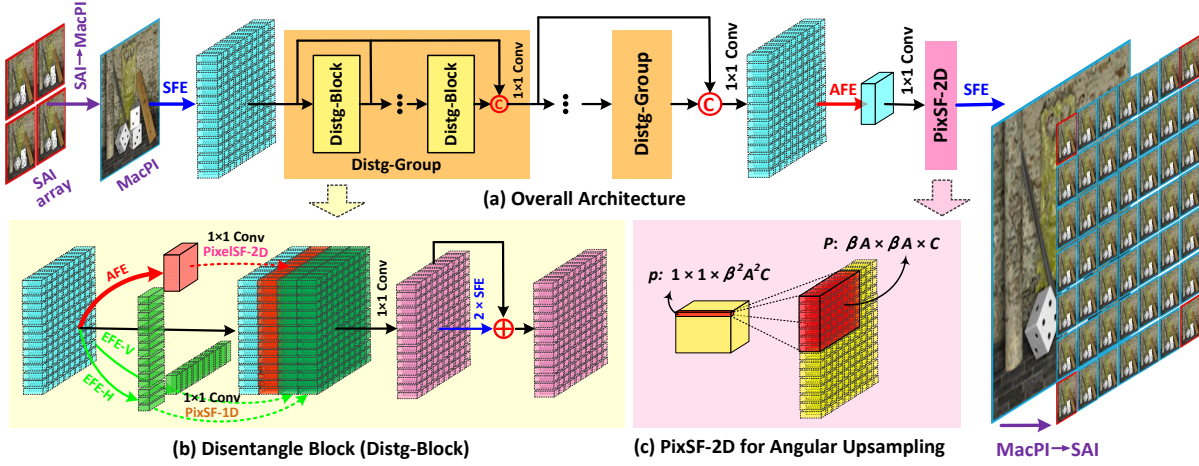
SAI→MacPI
SAI array
MacPI
SFE
Distg-Block
Distg-Block
1×1 Conv
Distg-Group
Distg-Group
1×1 Conv
AFE
1×1 Conv
PixSF-2D
SFE
(a) Overall Architecture
1×1 Conv
PixelSF-2D
AFE
EFE-V
EFE-H
1×1 Conv
PixSF-1D
1×1 Conv
2 × SFE
(b) Disentangle Block (Distg-Block)
p: $1 \times 1 \times \beta^2 A^2 C$
P: $\beta A \times \beta A \times C$
(c) PixSF-2D for Angular Upsampling
MacPI→SAI